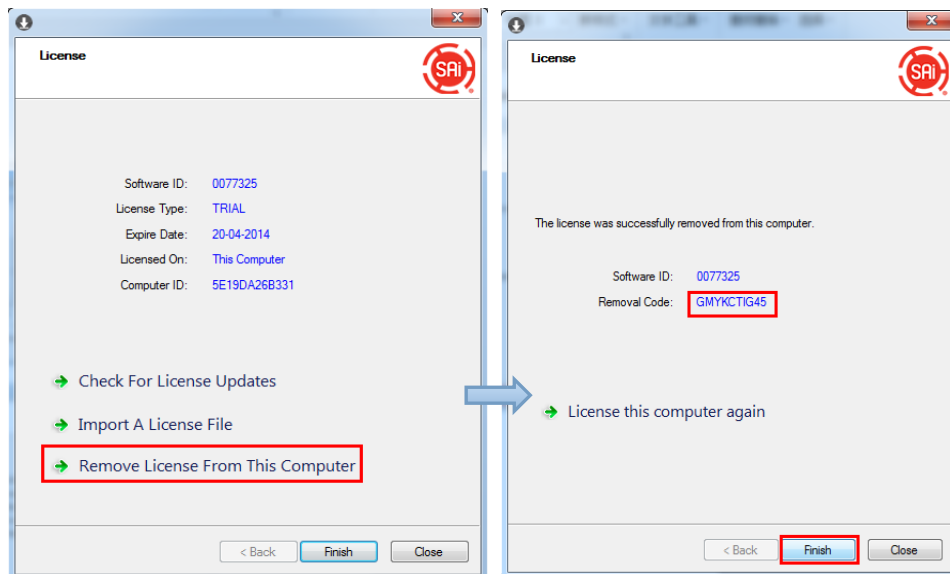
License

SAi

Software ID: 0077325
License Type: TRIAL
Expire Date: 20-04-2014
Licensed On: This Computer
Computer ID: 5E19DA26B331

Check For License Updates

Import A License File

Remove License From This Computer

< Back
Finish
Close

License

SAi

The license was successfully removed from this computer.

Software ID: 0077325
Removal Code: GMYKCTIG45

License this computer again

< Back
Finish
Close